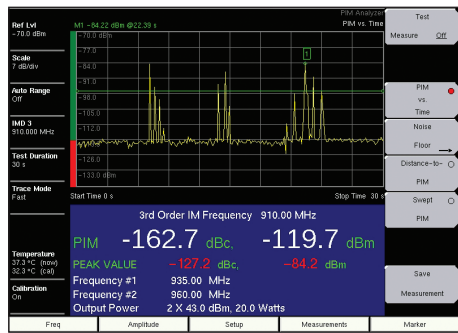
Ref Lvl
-70.0 dBm

Scale
7 dB/div

Auto Range
Off

IMD 3
910.000 MHz

Test Duration
30 s

Trace Mode
Fast

Temperature
37.3 °C (now)
32.3 °C (cal)

Calibration
On

M1 -84.22 dBm @22.39 s

PIM Analyzer
PIM vs. Time

-70.0 dBm
-77.0
-84.0
-91.0
-98.0
-105.0
-112.0
-119.0
-126.0
-133.0 dBm

1

Start Time 0 s

Stop Time 30 s

3rd Order IM Frequency 910.00 MHz

PIM -162.7 dBc, -119.7 dBm

PEAK VALUE -127.2 dBc, -84.2 dBm

Frequency #1 935.00 MHz
Frequency #2 960.00 MHz
Output Power 2 X 43.0 dBm, 20.0 Watts

Test
Measure Off

PIM
vs.
Time

Noise
Floor

Distance-to-
PIM

Swept
PIM

Save
Measurement

Freq | Amplitude | Setup | Measurements | Marker